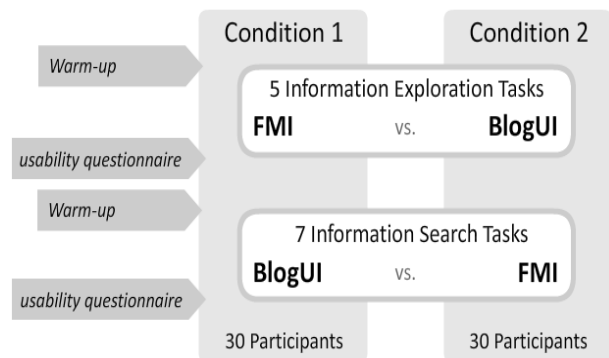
Condition 1

Condition 2

Warm-up

5 Information Exploration Tasks

FMI vs. BlogUI

usability questionnaire

Warm-up

7 Information Search Tasks

BlogUI vs. FMI

usability questionnaire

30 Participants

30 Participants